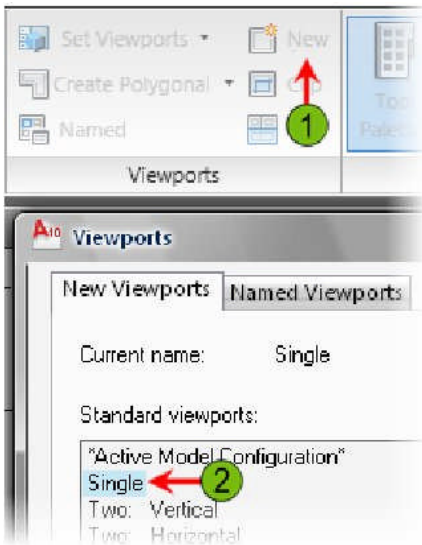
Set Viewports
New
Create Polygonal
Clip
Named
1
Too
Pale
Viewports

Viewports

New Viewports
Named Viewports

Current name: Single

Standard viewports:

*Active Model Configuration*
Single
2
Two: Vertical
Two: Horizontal